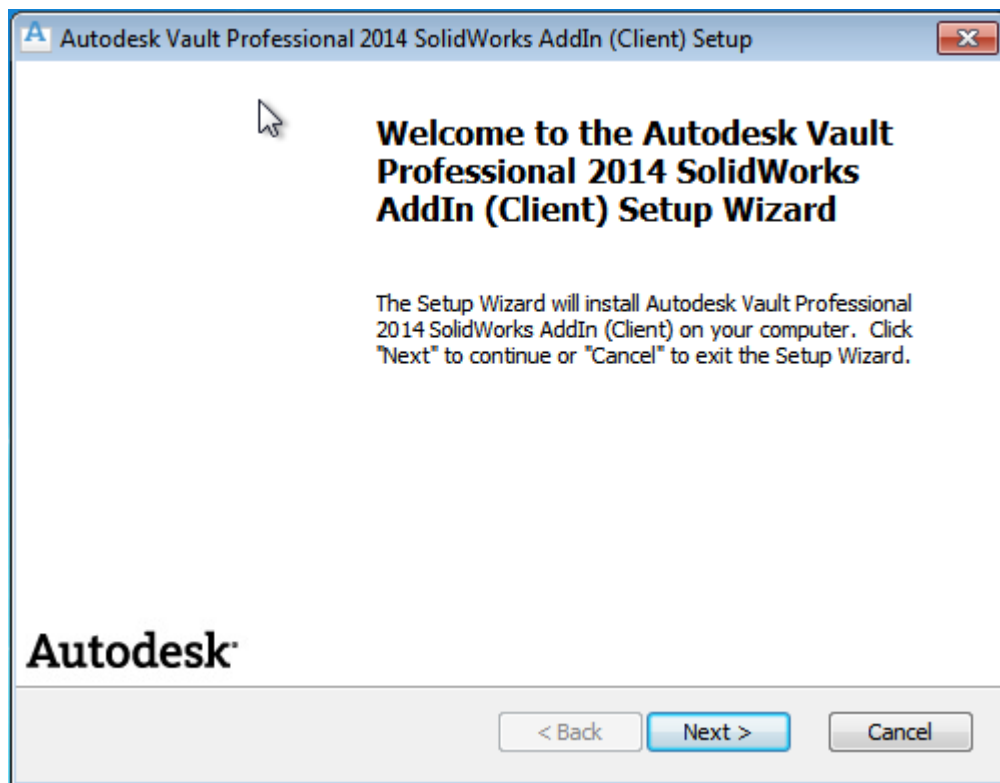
Autodesk Vault Professional 2014 SolidWorks AddIn (Client) Setup

Welcome to the Autodesk Vault Professional 2014 SolidWorks AddIn (Client) Setup Wizard

The Setup Wizard will install Autodesk Vault Professional 2014 SolidWorks AddIn (Client) on your computer. Click "Next" to continue or "Cancel" to exit the Setup Wizard.

Autodesk.

< Back

Next >

Cancel